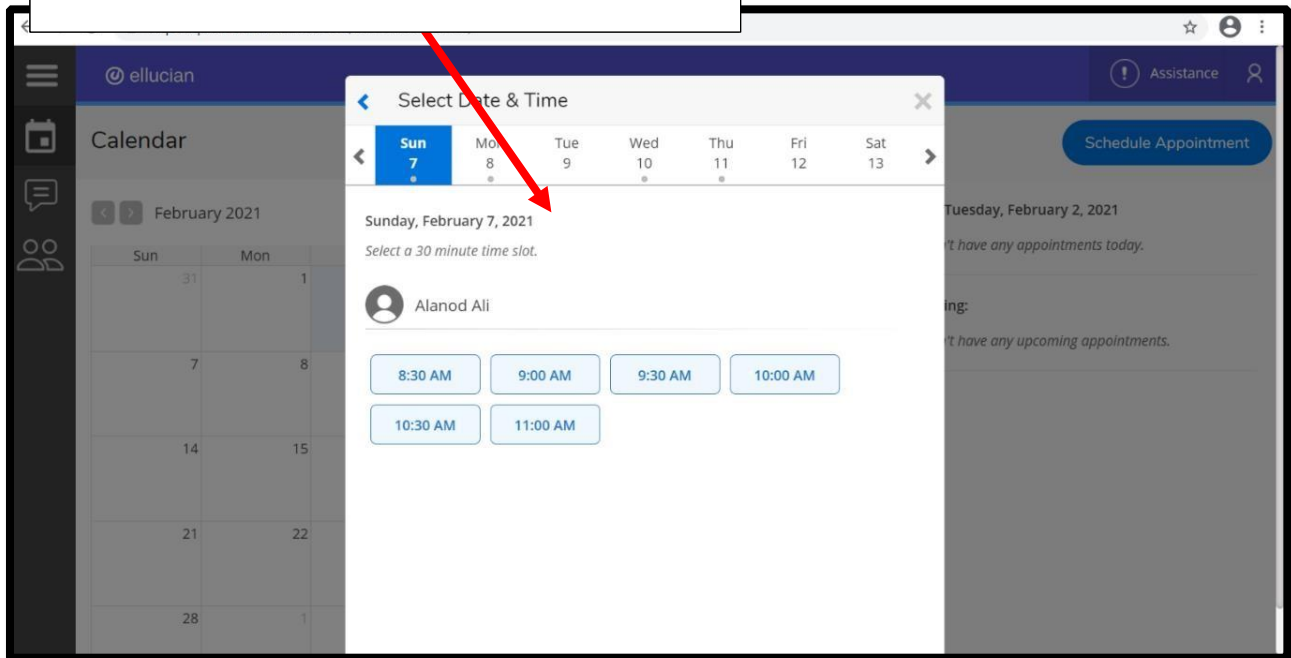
ellucian

Assistance

Calendar

Schedule Appointment

February 2021

| Sun | Mon |
|---|---|
| 31 | 1 |
| 7 | 8 |
| 14 | 15 |
| 21 | 22 |
| 28 | 1 |

Tuesday, February 2, 2021

't have any appointments today.

ing:

't have any upcoming appointments.

Select Date & Time

Sun 7 | Mon 8 | Tue 9 | Wed 10 | Thu 11 | Fri 12 | Sat 13

Sunday, February 7, 2021

Select a 30 minute time slot.

Alanod Ali

8:30 AM 9:00 AM 9:30 AM 10:00 AM
10:30 AM 11:00 AM